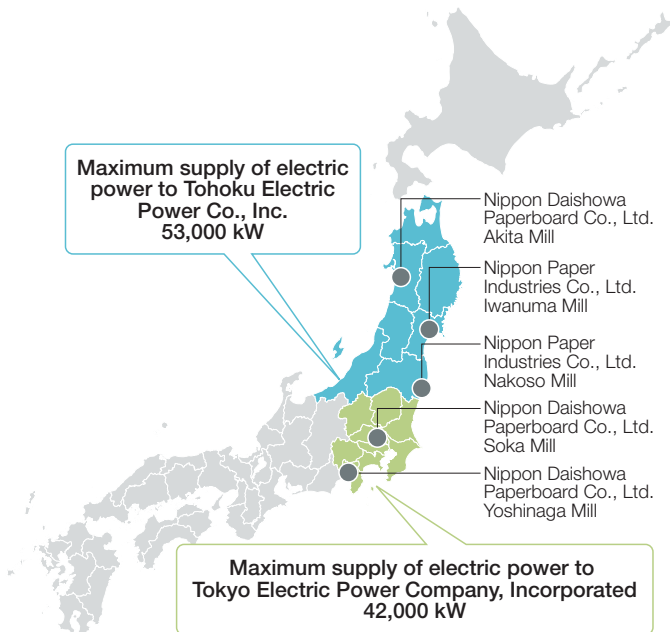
Maximum supply of electric power to Tohoku Electric Power Co., Inc.
53,000 kW

Nippon Daishowa Paperboard Co., Ltd. Akita Mill

Nippon Paper Industries Co., Ltd. Iwanuma Mill

Nippon Paper Industries Co., Ltd. Nakoso Mill

Nippon Daishowa Paperboard Co., Ltd. Soka Mill

Nippon Daishowa Paperboard Co., Ltd. Yoshinaga Mill

Maximum supply of electric power to Tokyo Electric Power Company, Incorporated
42,000 kW